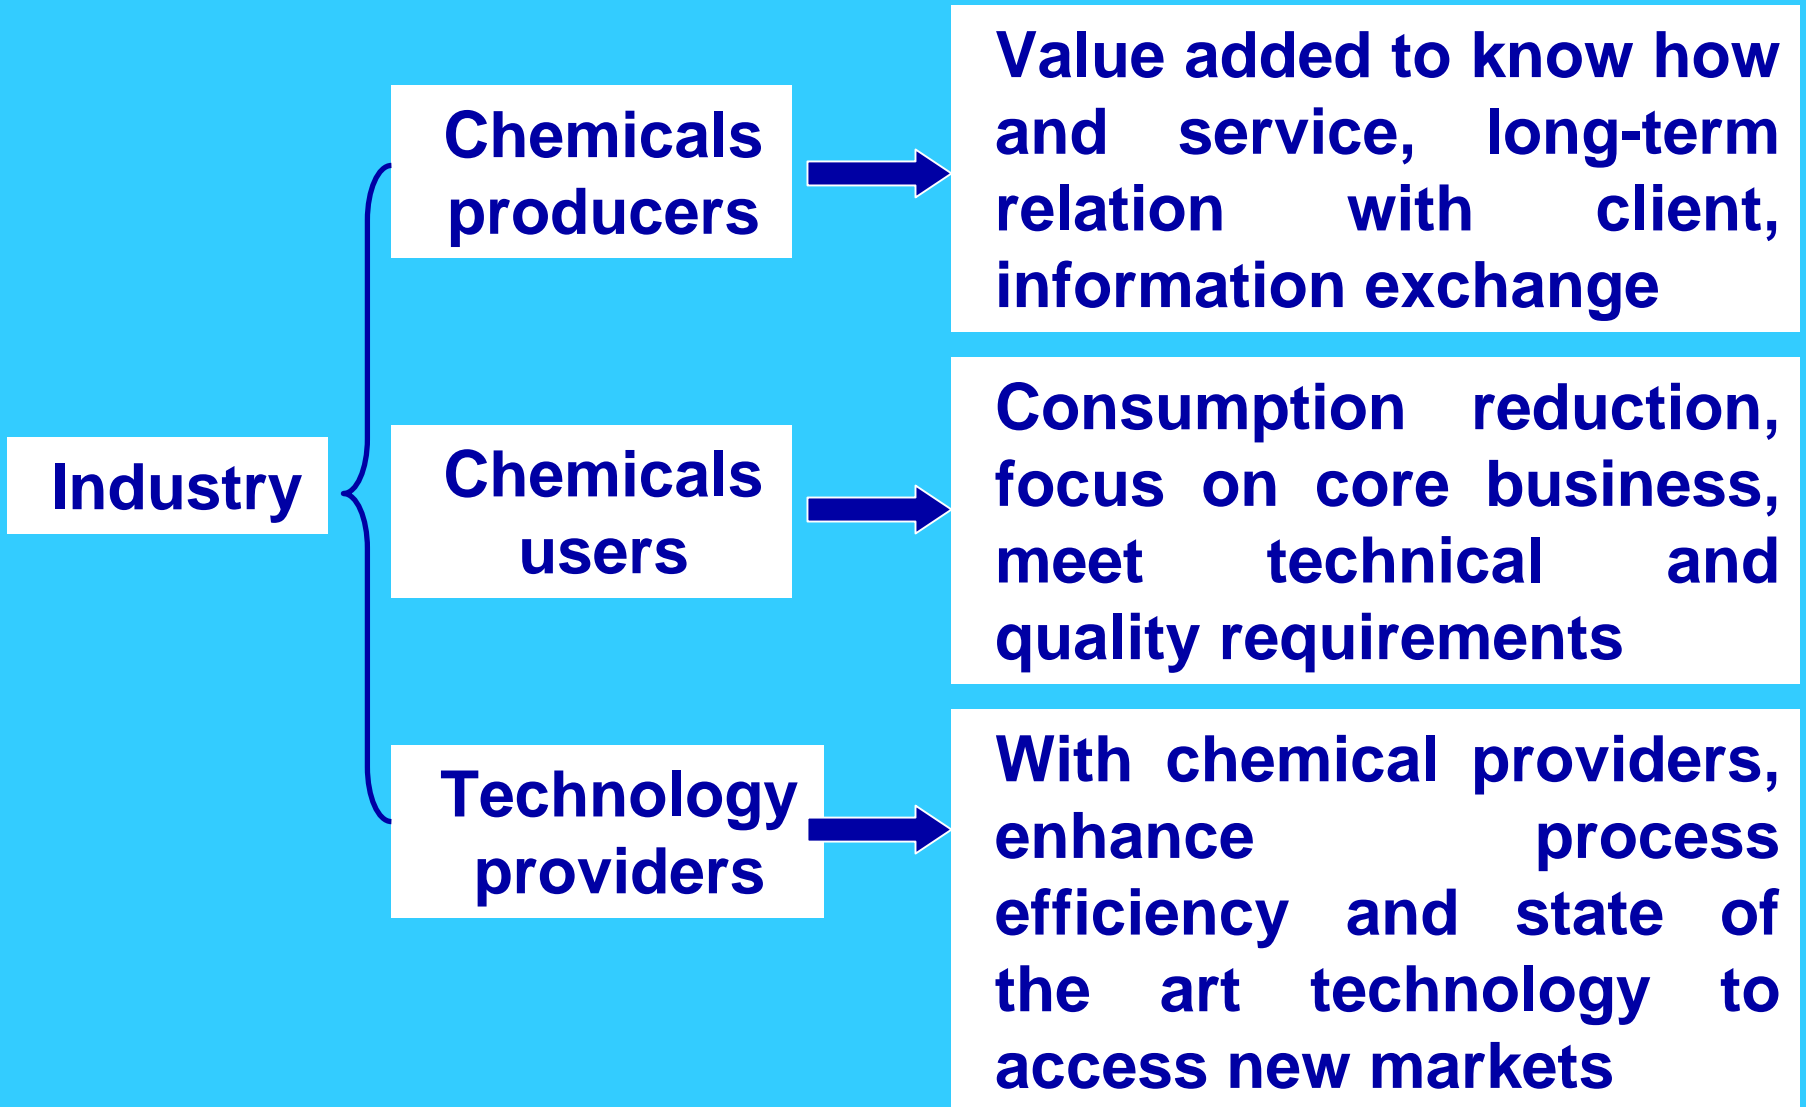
Industry

Chemicals producers

Value added to know how and service, long-term relation with client, information exchange

Chemicals users

Consumption reduction, focus on core business, meet technical and quality requirements

Technology providers

With chemical providers, enhance process efficiency and state of the art technology to access new markets